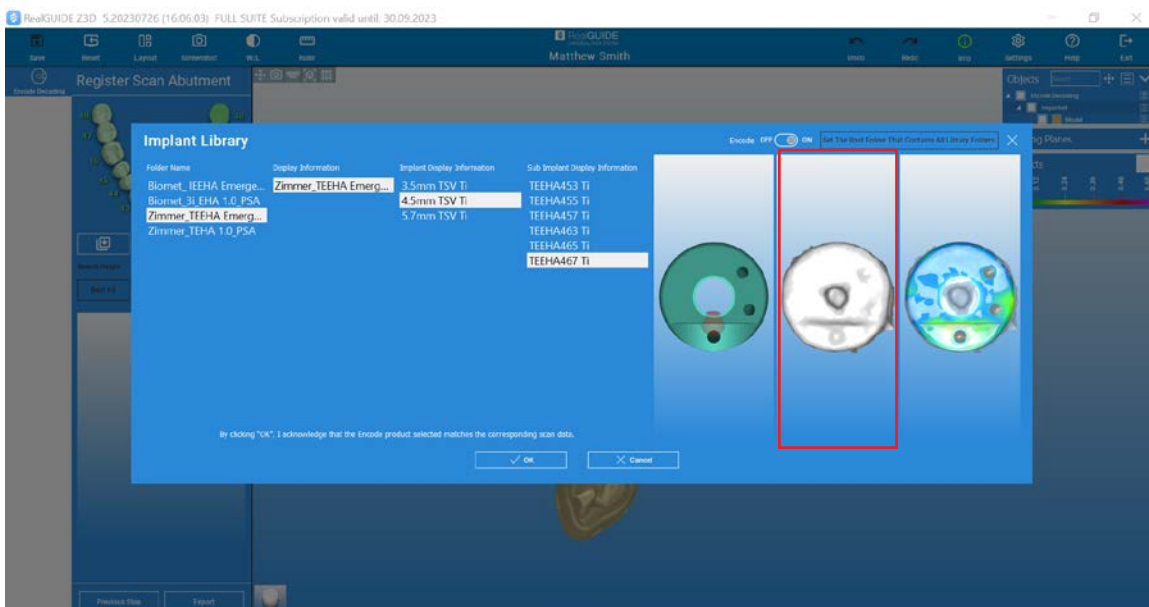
RealGUIDE Z3D 5.20230726 (16:06:03) FULL SUITE Subscription valid until: 30.09.2023

Save Reset Layout Screenshot W/L Ruler

RealGUIDE
Matthew Smith

Undo Redo Info Settings Help Exit

Encode Decoding

Register Scan Abutment

Objects

Implant Library

Encode OFF ON Set The Root Folder That Contains All Library Folders

Folder Name
Biomet_ IEEHA Emerge...
Biomet_3i_EHA 1.0_PSA
Zimmer_TEEHA Emerg...
Zimmer_TEHA 1.0_PSA

Display Information
Zimmer_TEEHA Emerg...

Implant Display Information
3.5mm TSV Ti
4.5mm TSV Ti
5.7mm TSV Ti

Sub Implant Display Information
TEEHA453 Ti
TEEHA455 Ti
TEEHA457 Ti
TEEHA463 Ti
TEEHA465 Ti
TEEHA467 Ti

By clicking "OK", I acknowledge that the Encode product selected matches the corresponding scan data.

OK
Cancel

Previous Step
Export